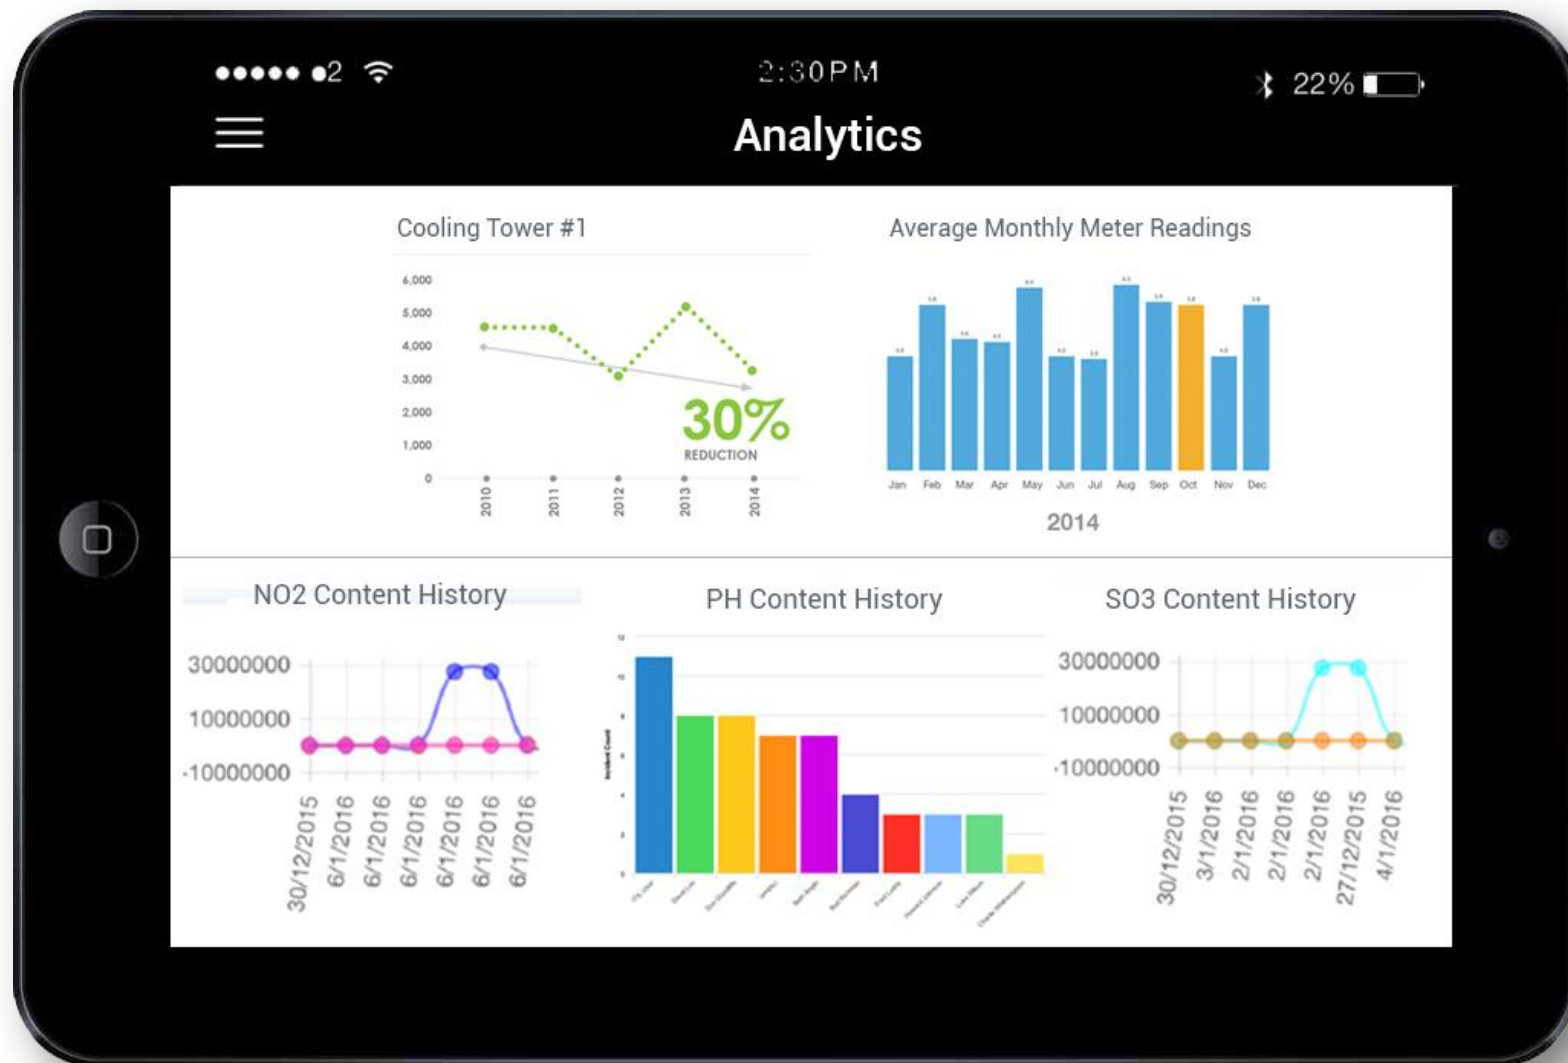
●●●●● ●2 2:30PM 22%

Analytics

Cooling Tower #1

6,000
5,000
4,000
3,000
2,000
1,000
0

2010 2011 2012 2013 2014

30%
REDUCTION

Average Monthly Meter Readings

Jan Feb Mar Apr May Jun Jul Aug Sep Oct Nov Dec

2014

NO2 Content History

30000000
10000000
-10000000

30/12/2015 6/1/2016 6/1/2016 6/1/2016 6/1/2016 6/1/2016 6/1/2016

PH Content History

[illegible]

SO3 Content History

30000000
10000000
-10000000

30/12/2015 3/1/2016 2/1/2016 2/1/2016 2/1/2016 27/12/2015 4/1/2016